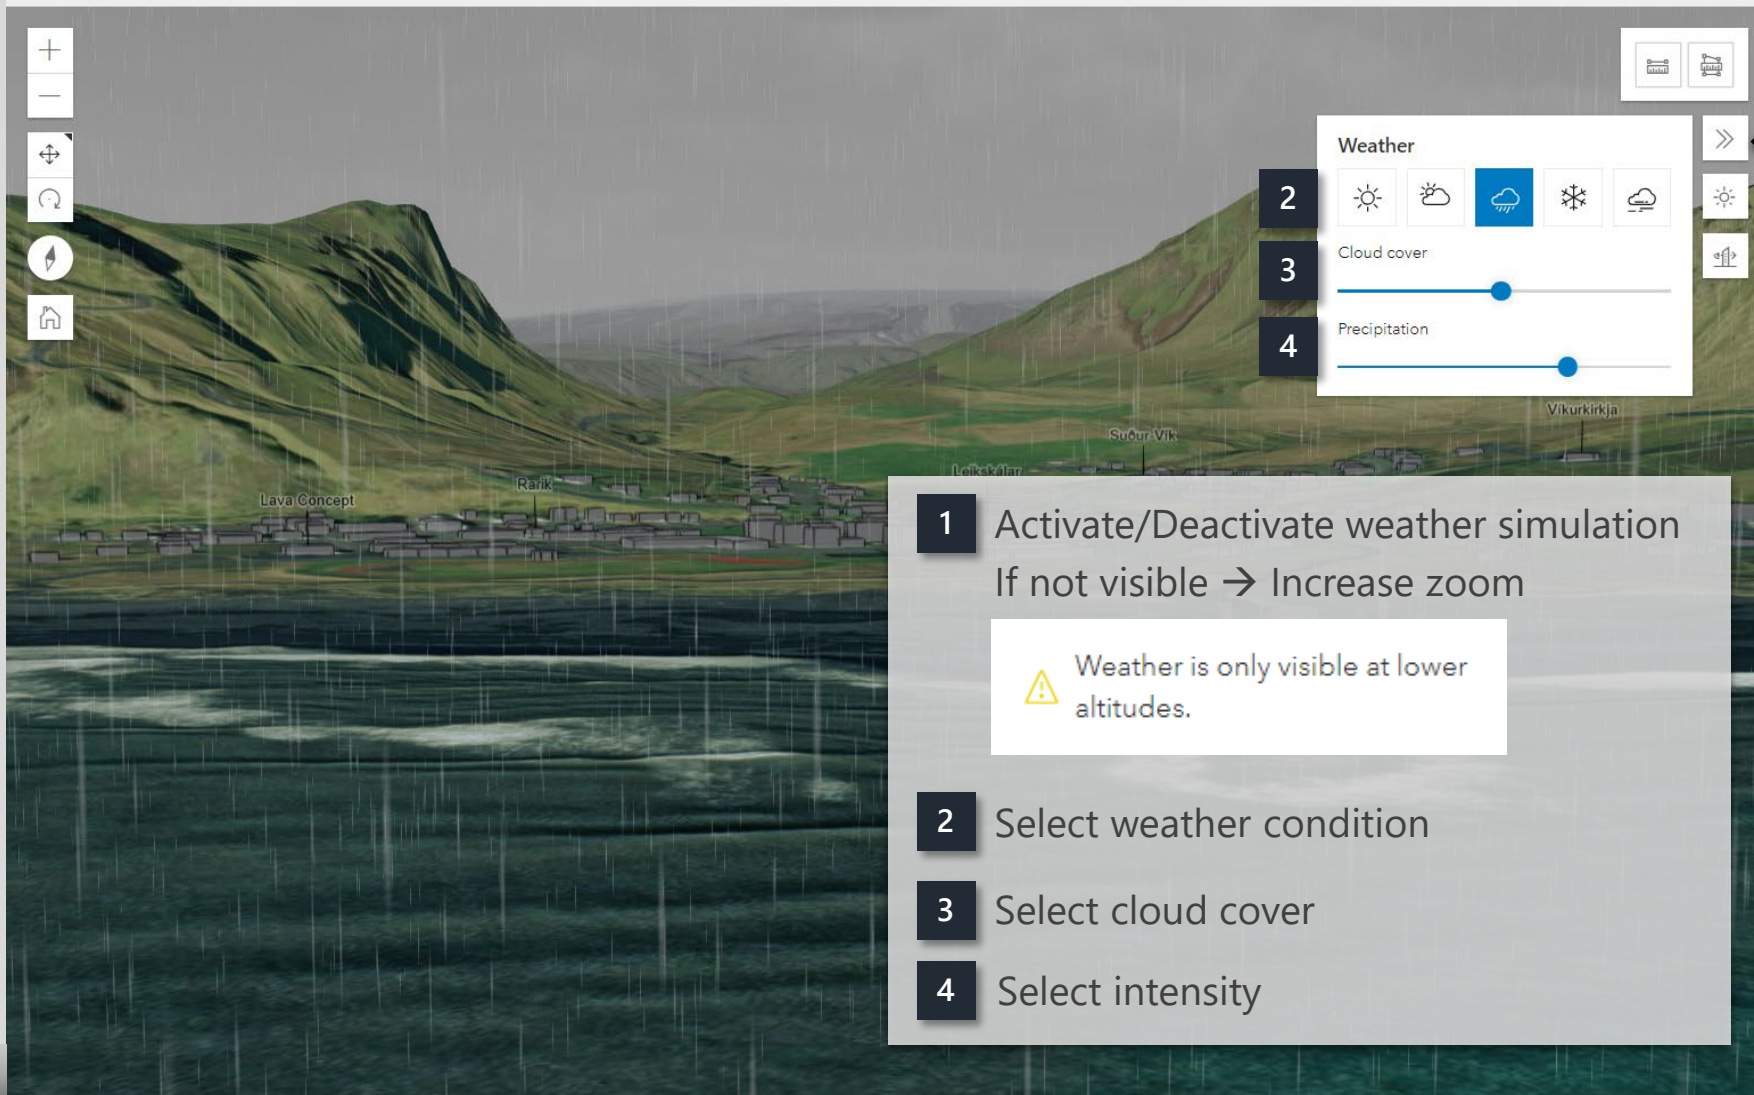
Weather

2

3

Cloud cover

4

Precipitation

Vikurkirkja

Suður Vík

Leikskálar

Rarik

Lava Concept

1 Activate/Deactivate weather simulation
If not visible → Increase zoom

Weather is only visible at lower altitudes.

2 Select weather condition

3 Select cloud cover

4 Select intensity